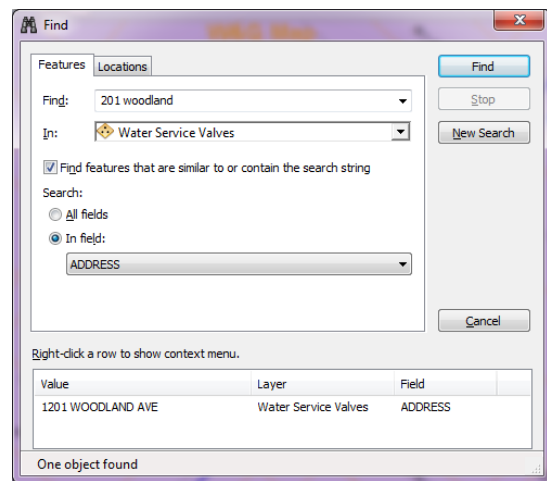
Find

Features | Locations

Find: 201 woodland

In: Water Service Valves

Find features that are similar to or contain the search string

Search:

All fields

In field:

ADDRESS

Find

Stop

New Search

Cancel

Right-click a row to show context menu.

| Value | Layer | Field |
|---|---|---|
| 1201 WOODLAND AVE | Water Service Valves | ADDRESS |

One object found